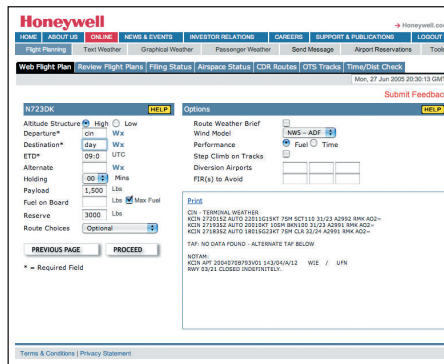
Honeywell

→ Honeywell.co

HOME | ABOUT US | ONLINE | NEWS & EVENTS | INVESTOR RELATIONS | CAREERS | SUPPORT & PUBLICATIONS | LOGOUT

Flight Planning | Text Weather | Graphical Weather | Passenger Weather | Send Message | Airport Reservations | Tool

Web Flight Plan | Review Flight Plans | Filing Status | Airspace Status | CDR Routes | OTS Tracks | Time/Dist Check

Mon, 27 Jun 2005 20:30:13 GMT

Submit Feedbac

N723DK HELP

Altitude Structure High Low
Departure* cin Wx
Destination* day Wx
ETD* 09:0 UTC
Alternate Wx
Holding 00 Mins
Payload 1,500 Lbs
Fuel on Board Lbs Max Fuel
Reserve 3000 Lbs
Route Choices Optional

PREVIOUS PAGE PROCEED

* = Required Field

Options HELP

Route Weather Brief
Wind Model NWS - ADF
Performance Fuel Time
Step Climb on Tracks
Diversion Airports
FIR(s) to Avoid

Print

CIN - TERMINAL WEATHER
KCIN 272015Z AUTO 22011G15KT 7SM SCT110 31/23 A2992 RMK AO2=
KCIN 271935Z AUTO 20010KT 10SM BKN100 31/23 A2991 RMK AO2=
KCIN 271835Z AUTO 18015G23KT 7SM CLR 32/24 A2991 RMK AO2=

TAF: NO DATA FOUND - ALTERNATE TAF BELOW

NOTAM:
KCIN APT 20040708?03/01 143/04/A/12 WIE / UFN
RWY 03/21 CLOSED INDEFINITELY.

Terms & Conditions | Privacy Statement